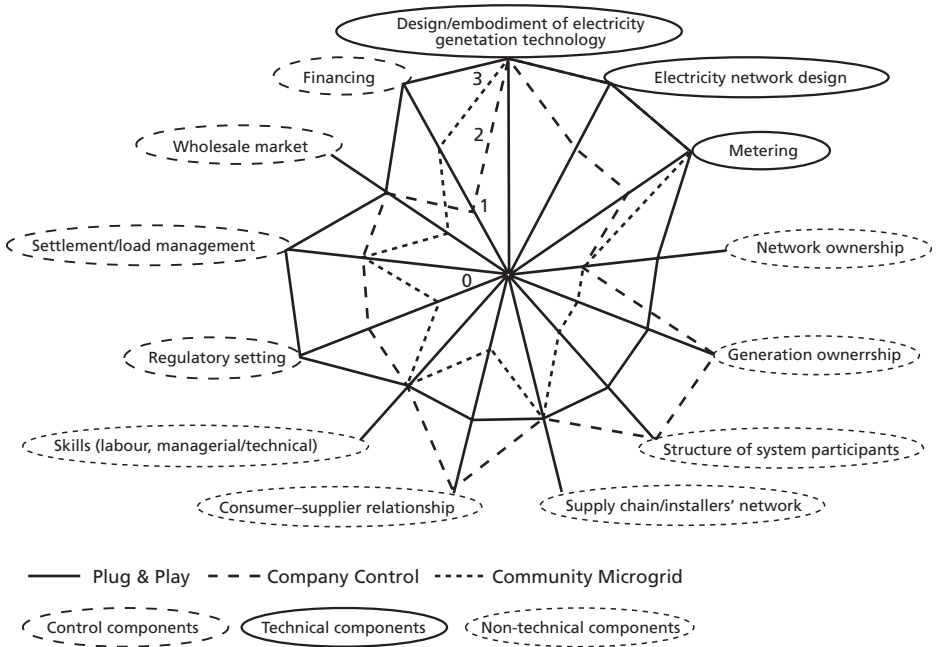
Design/embodiment of electricity genetation technology

Financing

Electricity network design

Wholesale market

Metering

3

2

1

0

Settlement/load management

Network ownership

Regulatory setting

Generation ownerrship

Skills (labour, managerial/technical)

Structure of system participants

Consumer–supplier relationship

Supply chain/installers' network

Plug & Play
Company Control
Community Microgrid

Control components
Technical components
Non-technical components